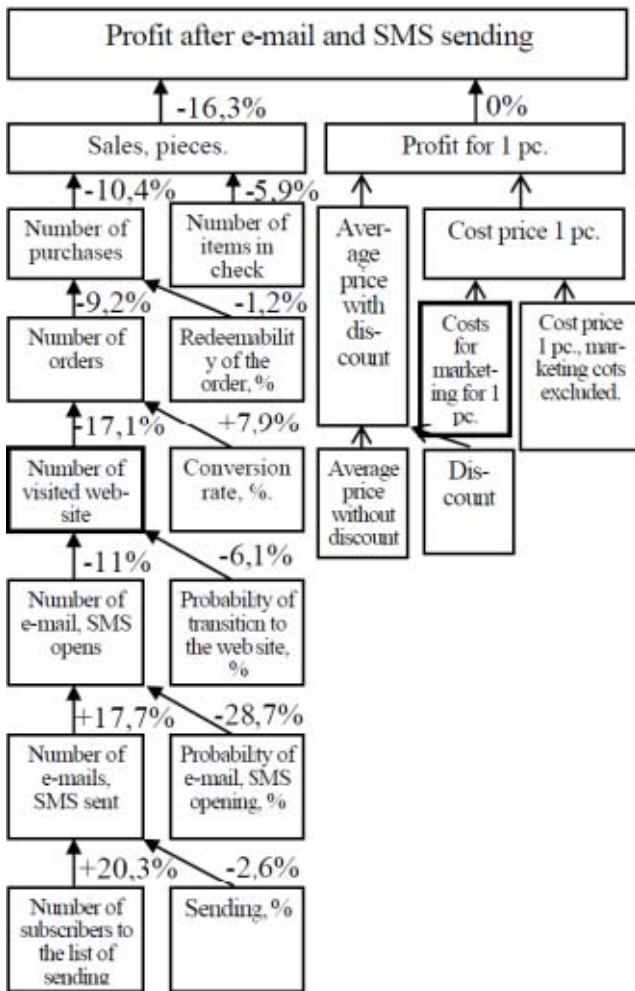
Profit after e-mail and SMS sending

-16,3%

0%

Sales, pieces.

Profit for 1 pc.

-10,4%

-5,9%

Number of purchases

Number of items in check

Average price with discount

Cost price 1 pc.

-9,2%

-1,2%

Number of orders

Redeemability of the order, %

Costs for marketing for 1 pc.

Cost price 1 pc., marketing cots excluded.

-17,1%

+7,9%

Number of visited website

Conversion rate, %.

Average price without discount

Discount

-11%

-6,1%

Number of e-mail, SMS opens

Probabilty of transition to the web site, %

+17,7%

-28,7%

Number of e-mails, SMS sent

Probabilty of e-mail, SMS opening, %

+20,3%

-2,6%

Number of subscribers to the list of sending

Sending, %